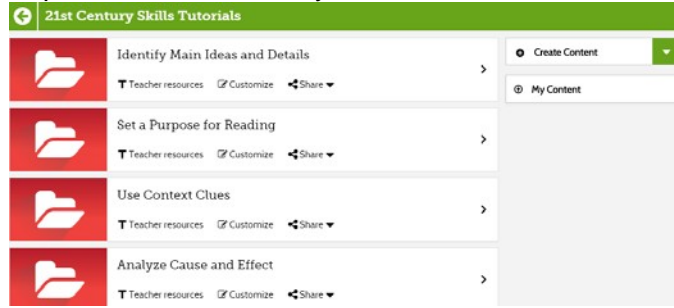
21st Century Skills Tutorials

Identify Main Ideas and Details
Teacher resources Customize Share

Set a Purpose for Reading
Teacher resources Customize Share

Use Context Clues
Teacher resources Customize Share

Analyze Cause and Effect
Teacher resources Customize Share

Create Content

My Content